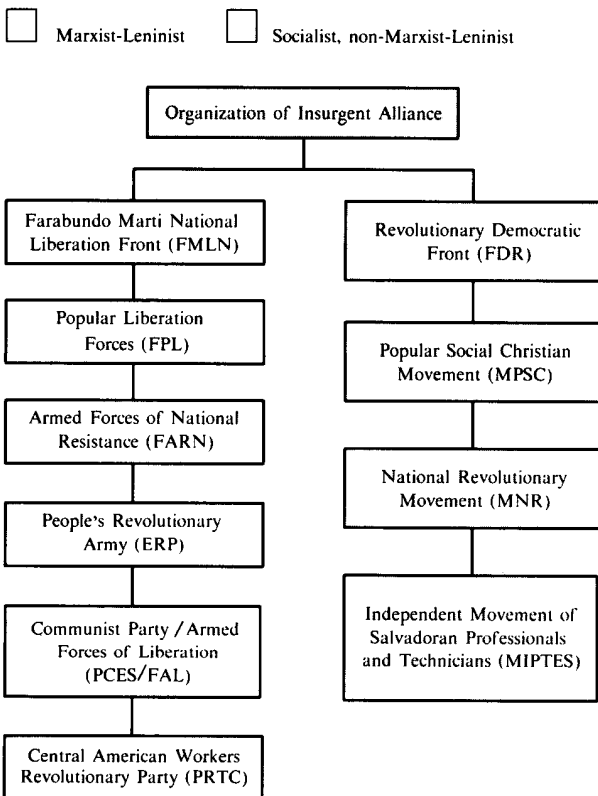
Marxist-Leninist

Socialist, non-Marxist-Leninist

Organization of Insurgent Alliance

Farabundo Marti National Liberation Front (FMLN)

Popular Liberation Forces (FPL)

Armed Forces of National Resistance (FARN)

People's Revolutionary Army (ERP)

Communist Party / Armed Forces of Liberation (PCES/FAL)

Central American Workers Revolutionary Party (PRTC)

Revolutionary Democratic Front (FDR)

Popular Social Christian Movement (MPSC)

National Revolutionary Movement (MNR)

Independent Movement of Salvadoran Professionals and Technicians (MIPTES)